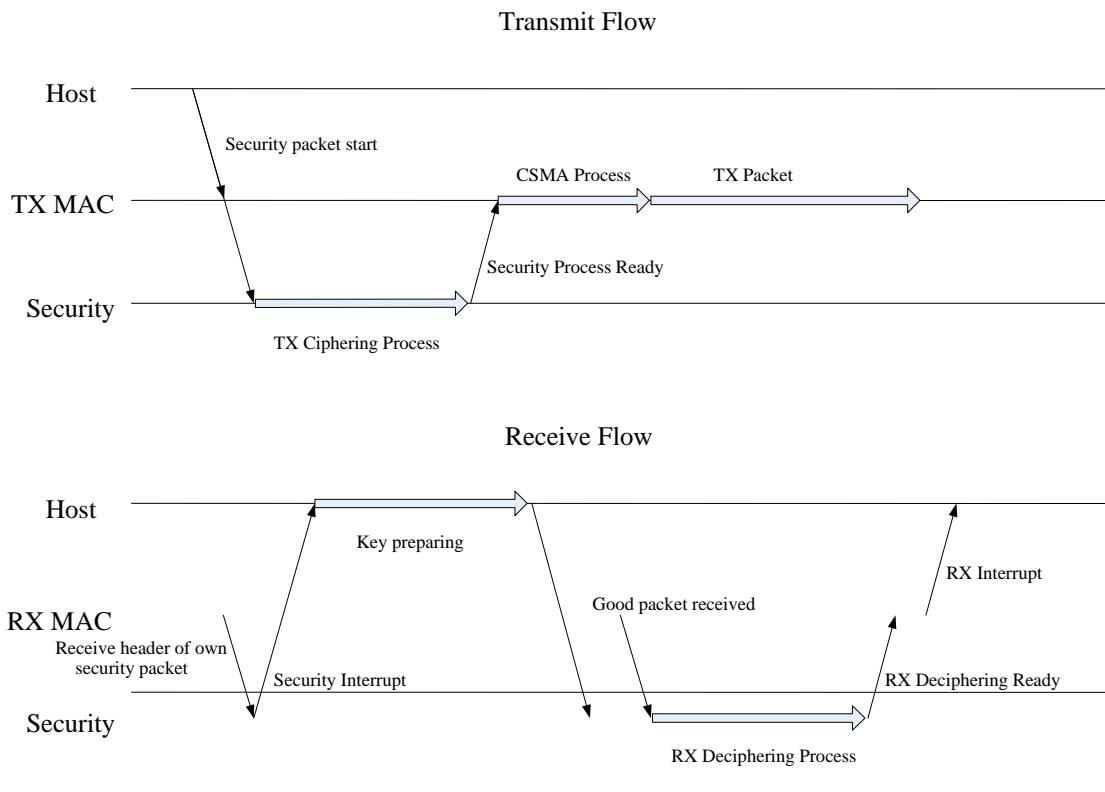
Transmit Flow

Host

Security packet start

CSMA Process

TX Packet

TX MAC

Security Process Ready

Security

TX Ciphering Process

Receive Flow

Host

Key preparing

RX Interrupt

RX MAC

Good packet received

Receive header of own security packet

Security Interrupt

RX Deciphering Ready

Security

RX Deciphering Process